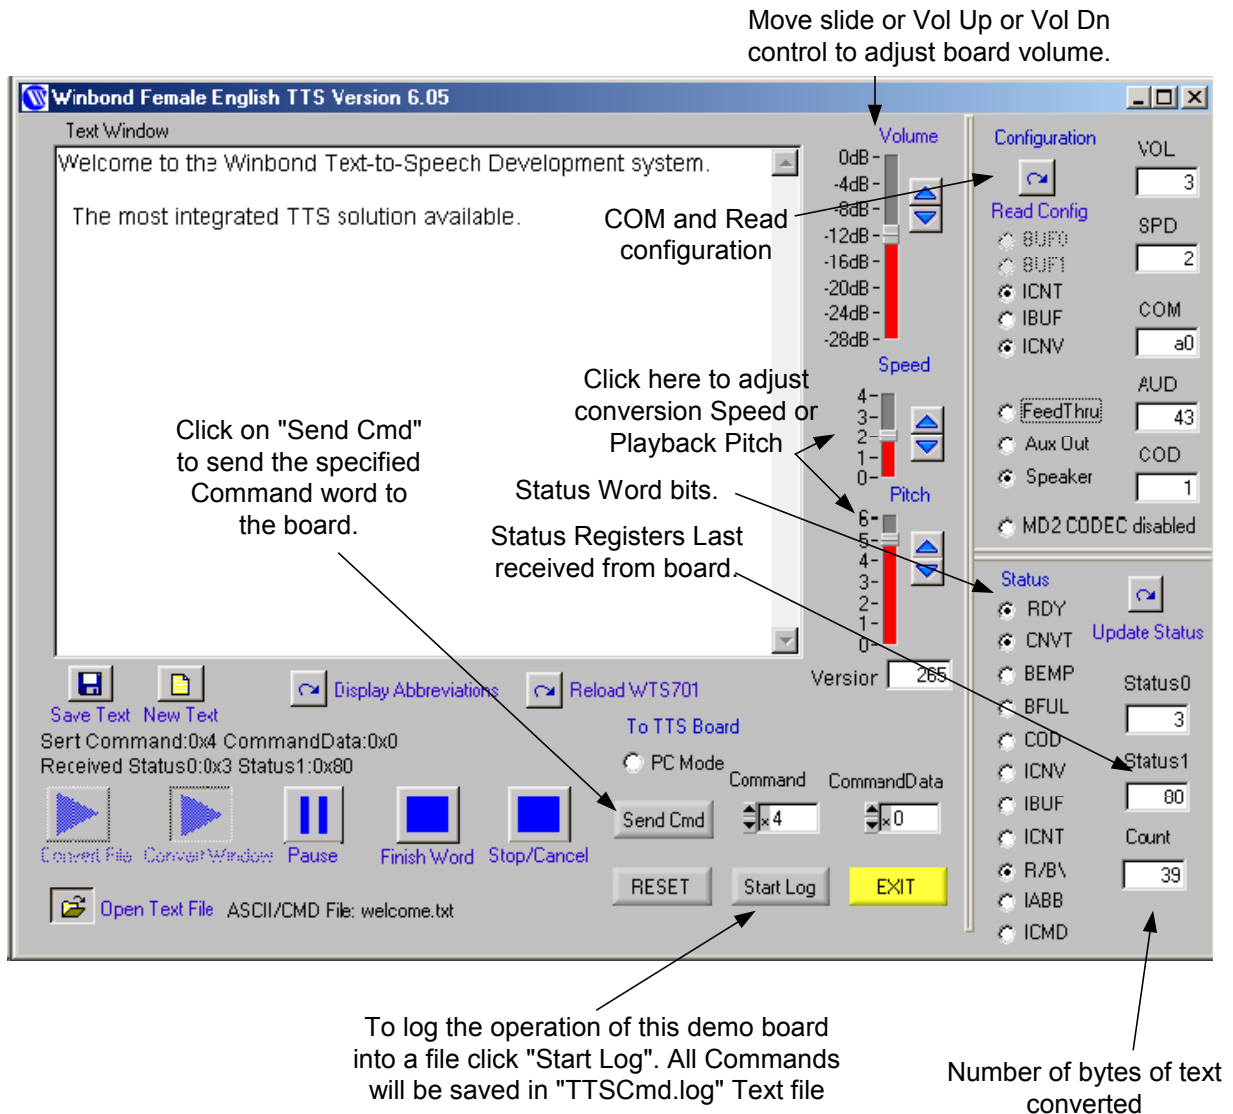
Move slide or Vol Up or Vol Dn control to adjust board volume.

Winbond Female English TTS Version 6.05

Text Window

Welcome to the Winbond Text-to-Speech Development system.

The most integrated TTS solution available.

COM and Read configuration

Click here to adjust conversion Speed or Playback Pitch

Click on "Send Cmd" to send the specified Command word to the board.

Status Word bits.

Status Registers Last received from board.

Volume
0dB
-4dB
-8dB
-12dB
-16dB
-20dB
-24dB
-28dB

Speed
4
3
2
1
0

Pitch
6
5
4
3
2
1
0

Version 265

Configuration
Read Config
8UF0
8UF1
ICNT
IBUF
ICNV
FeedThru
Aux Out
Speaker
MD2 CODEC disabled

VOL 3
SPD 2
COM a0
AUD 43
COD 1

Status
RDY
CNVT
BEMP
BFUL
COD
ICNV
IBUF
ICNT
R/B\
IABB
ICMD

Update Status
Status0 3
Status1 80
Count 39

Save Text New Text
Display Abbreviations
Reload WTS701
To TTS Board
Sent Command:0x4 CommandData:0x0
Received Status0:0x3 Status1:0x80
PC Mode
Command 4
CommandData 0
Send Cmd
Convert File Convert Window Pause Finish Word Stop/Cancel
RESET Start Log EXIT
Open Text File ASCII/CMD File: welcome.txt

To log the operation of this demo board into a file click "Start Log". All Commands will be saved in "TTSCmd.log" Text file

Number of bytes of text converted